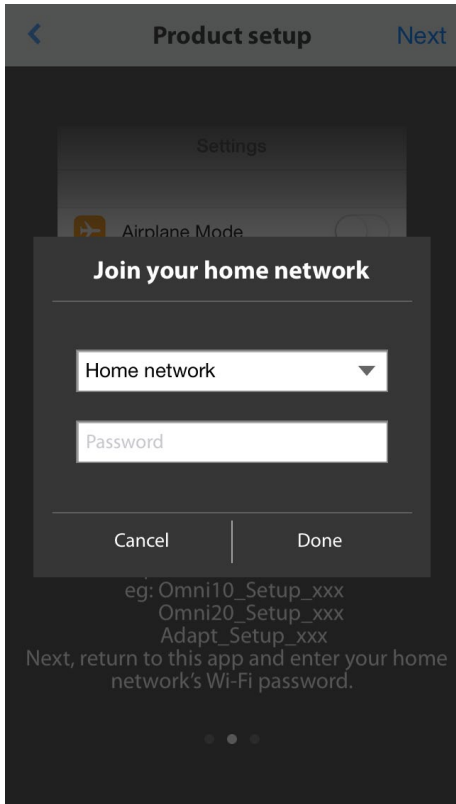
Product setup
Next

Settings

Airplane Mode

Join your home network

Home network

Password

Cancel
Done

eg: Omni10_Setup_xxx
Omni20_Setup_xxx
Adapt_Setup_xxx
Next, return to this app and enter your home network's Wi-Fi password.